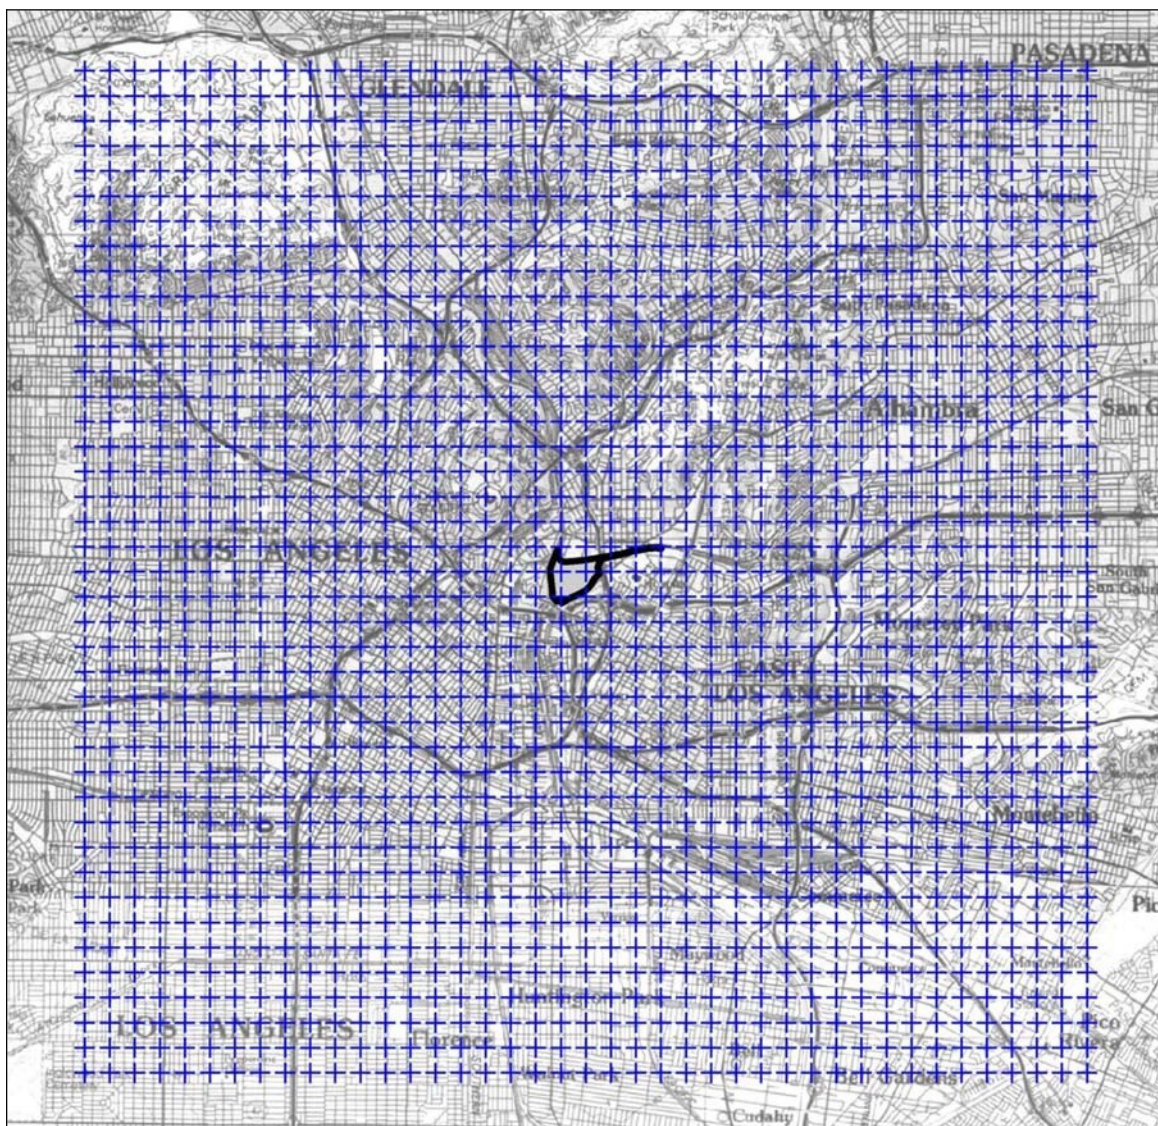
Schabarum Canyon Park
PASADENA
GLENDALE
San Marino
South Pasadena
Alhambra
San G
LOS ANGELES
South San Gabriel
Monterey Park
EAST LOS ANGELES
Montebello
Park
Pic
Maywood
Huntington Park
LOS ANGELES
Florence
Pico Rivera
Bell Gardens
Cudahy